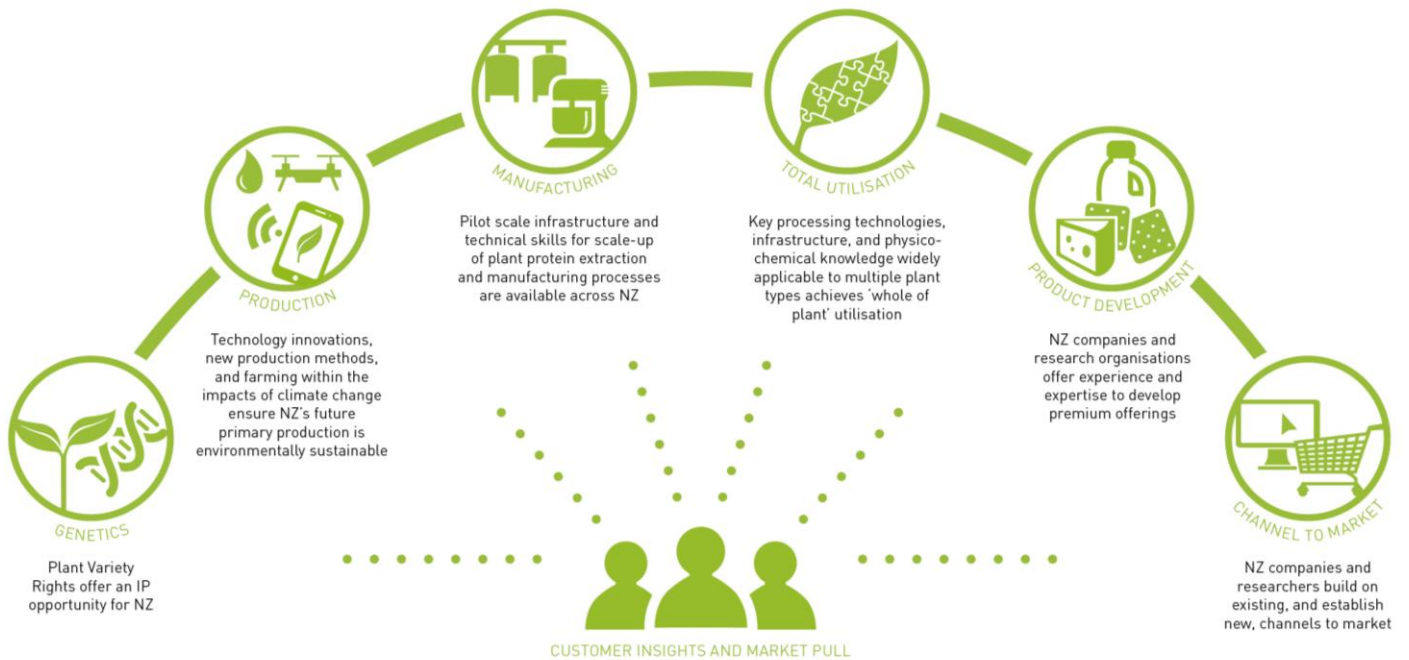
GENETICS

Plant Variety Rights offer an IP opportunity for NZ

PRODUCTION

Technology innovations, new production methods, and farming within the impacts of climate change ensure NZ's future primary production is environmentally sustainable

MANUFACTURING

Pilot scale infrastructure and technical skills for scale-up of plant protein extraction and manufacturing processes are available across NZ

TOTAL UTILISATION

Key processing technologies, infrastructure, and physico-chemical knowledge widely applicable to multiple plant types achieves 'whole of plant' utilisation

PRODUCT DEVELOPMENT

NZ companies and research organisations offer experience and expertise to develop premium offerings

CHANNEL TO MARKET

NZ companies and researchers build on existing, and establish new, channels to market

CUSTOMER INSIGHTS AND MARKET PULL